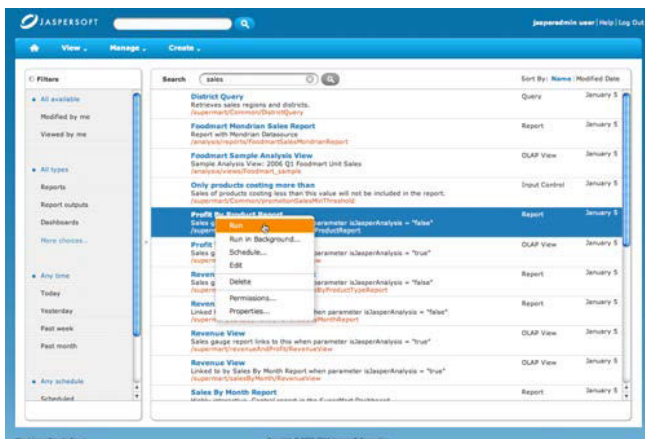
JASPERSOFT

jasperadmin user | Help | Log Out

View Manage Create

Filters

All available
Modified by me
Viewed by me

All types
Reports
Report outputs
Dashboards
More choices...

Any time
Today
Yesterday
Past week
Past month

Any schedule
Scheduled

Search sales

Sort By: Name | Modified Date

District Query
Retrieves sales regions and districts.
/supermart/Common/DistrictQuery
Query January 5

Foodmart Mondrian Sales Report
Report with Mondrian Datasource
/analysis/reports/FoodmartSalesMondrianReport
Report January 5

Foodmart Sample Analysis View
Sample Analysis View: 2006 Q1 Foodmart Unit Sales
/analysis/views/Foodmart_sample
OLAP View January 5

Only products costing more than
Sales of products costing less than this value will not be included in the report.
/supermart/Common/promotionSalesMinThreshold
Input Control January 5

Profit By Product Report
Sales g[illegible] parameter isJasperAnalysis = "false"
/supermart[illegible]ProductReport
Report January 5

Profit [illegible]
Sales g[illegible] parameter isJasperAnalysis = "true"
OLAP View January 5

Reven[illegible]
Sales g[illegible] parameter isJasperAnalysis = "false"
/superm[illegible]ByProductTypeReport
Report January 5

Reven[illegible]
Linked t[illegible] parameter isJasperAnalysis = "false"
/superm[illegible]MonthReport
Report January 5

Run
Run in Background...
Schedule...
Edit
Delete
Permissions...
Properties...

Revenue View
Sales gauge report links to this when parameter isJasperAnalysis = "true"
/supermart/revenueAndProfit/RevenueView
OLAP View January 5

Revenue View
Linked to By Sales By Month Report when parameter isJasperAnalysis = "true"
/supermart/salesByMonth/RevenueView
OLAP View January 5

Sales By Month Report
Report January 5